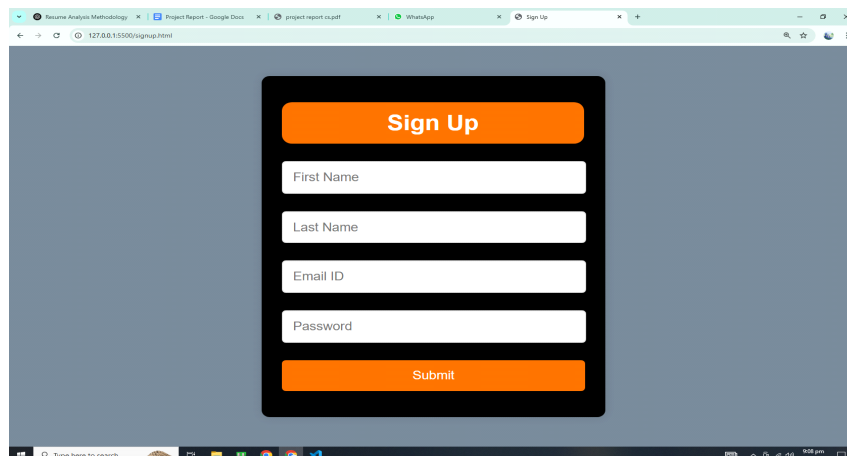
Resume Analysis Methodology ×
Project Report - Google Docs ×
project report cs.pdf ×
WhatsApp ×
Sign Up ×
+

127.0.0.1:5500/signup.html

Sign Up

First Name

Last Name

Email ID

Password

Submit

Type here to search

9:08 pm